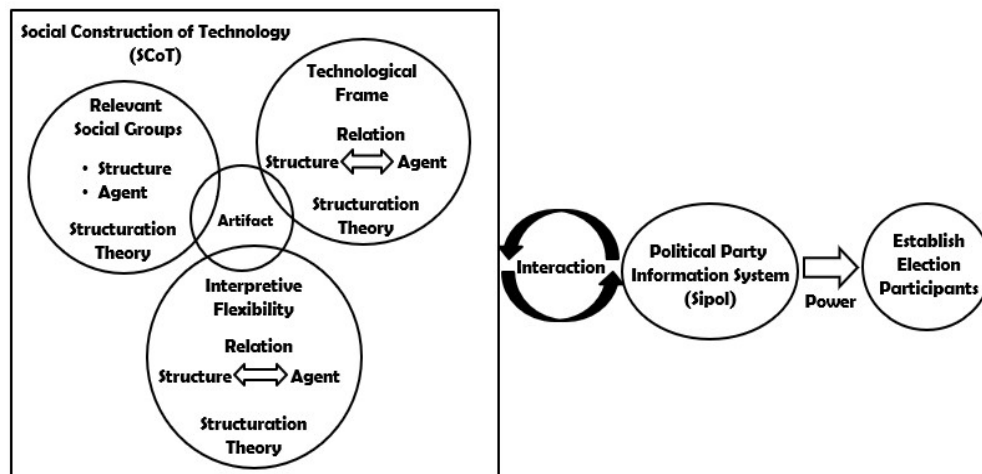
Social Construction of Technology (SCoT)

Relevant Social Groups

• Structure
• Agent

Structuration Theory

Technological Frame

Relation

Structure $\Leftrightarrow$ Agent

Structuration Theory

Artifact

Interpretive Flexibility

Relation

Structure $\Leftrightarrow$ Agent

Structuration Theory

Interaction

Political Party Information System (Sipol)

Power

Establish Election Participants